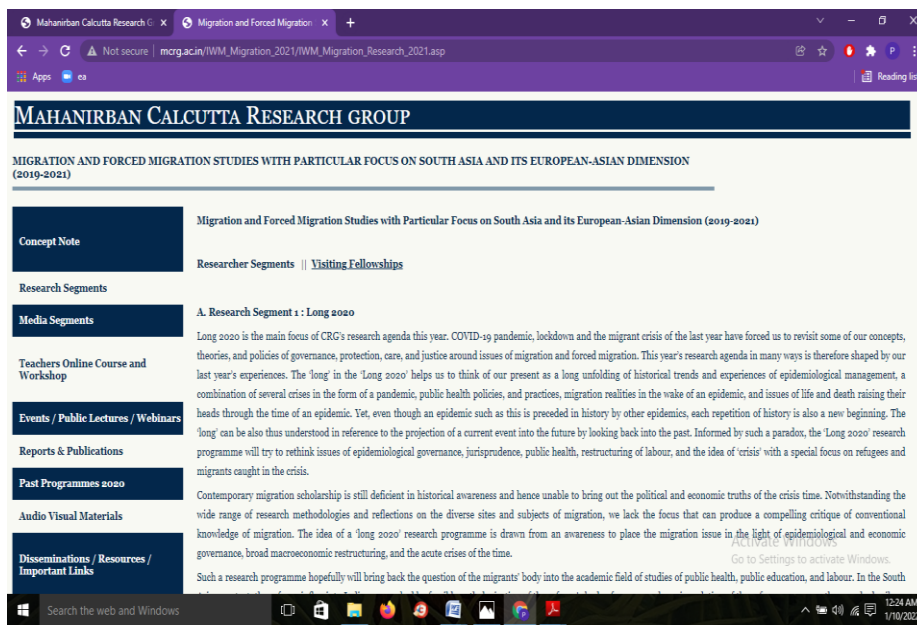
Mahanirban Calcutta Research G ×
Migration and Forced Migration ×
+

Not secure | mcrg.ac.in/IWM_Migration_2021/IWM_Migration_Research_2021.asp

Apps
ea
Reading lis

MAHANIRBAN CALCUTTA RESEARCH GROUP

MIGRATION AND FORCED MIGRATION STUDIES WITH PARTICULAR FOCUS ON SOUTH ASIA AND ITS EUROPEAN-ASIAN DIMENSION (2019-2021)

Concept Note

Research Segments

Media Segments

Teachers Online Course and Workshop

Events / Public Lectures / Webinars

Reports & Publications

Past Programmes 2020

Audio Visual Materials

Disseminations / Resources / Important Links

Migration and Forced Migration Studies with Particular Focus on South Asia and its European-Asian Dimension (2019-2021)

Researcher Segments || Visiting Fellowships

A. Research Segment 1 : Long 2020

Long 2020 is the main focus of CRG's research agenda this year. COVID-19 pandemic, lockdown and the migrant crisis of the last year have forced us to revisit some of our concepts, theories, and policies of governance, protection, care, and justice around issues of migration and forced migration. This year's research agenda in many ways is therefore shaped by our last year's experiences. The 'long' in the 'Long 2020' helps us to think of our present as a long unfolding of historical trends and experiences of epidemiological management, a combination of several crises in the form of a pandemic, public health policies, and practices, migration realities in the wake of an epidemic, and issues of life and death raising their heads through the time of an epidemic. Yet, even though an epidemic such as this is preceded in history by other epidemics, each repetition of history is also a new beginning. The 'long' can be also thus understood in reference to the projection of a current event into the future by looking back into the past. Informed by such a paradox, the 'Long 2020' research programme will try to rethink issues of epidemiological governance, jurisprudence, public health, restructuring of labour, and the idea of 'crisis' with a special focus on refugees and migrants caught in the crisis.

Contemporary migration scholarship is still deficient in historical awareness and hence unable to bring out the political and economic truths of the crisis time. Notwithstanding the wide range of research methodologies and reflections on the diverse sites and subjects of migration, we lack the focus that can produce a compelling critique of conventional knowledge of migration. The idea of a 'long 2020' research programme is drawn from an awareness to place the migration issue in the light of epidemiological and economic governance, broad macroeconomic restructuring, and the acute crises of the time.

Such a research programme hopefully will bring back the question of the migrants' body into the academic field of studies of public health, public education, and labour. In the South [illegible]

Activate Windows
Go to Settings to activate Windows.

Search the web and Windows
12:24 AM
1/10/202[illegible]